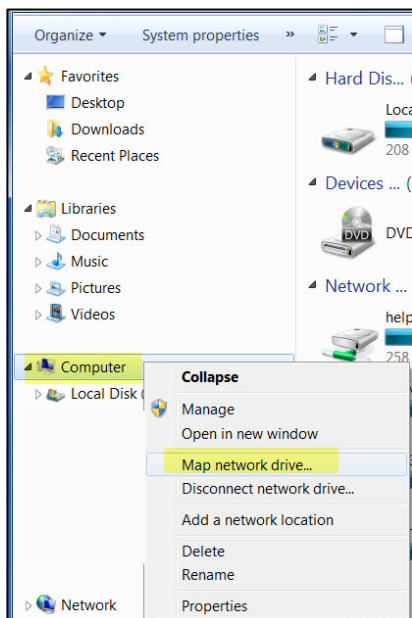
Organize ▾ System properties »

Favorites
Desktop
Downloads
Recent Places

Libraries
Documents
Music
Pictures
Videos

Computer
Local Disk (

Network

Hard Dis... (
Loca
208

Devices ... (
DVD
DVD

Network ...
help
258

Collapse
Manage
Open in new window
Map network drive...
Disconnect network drive...
Add a network location
Delete
Rename
Properties